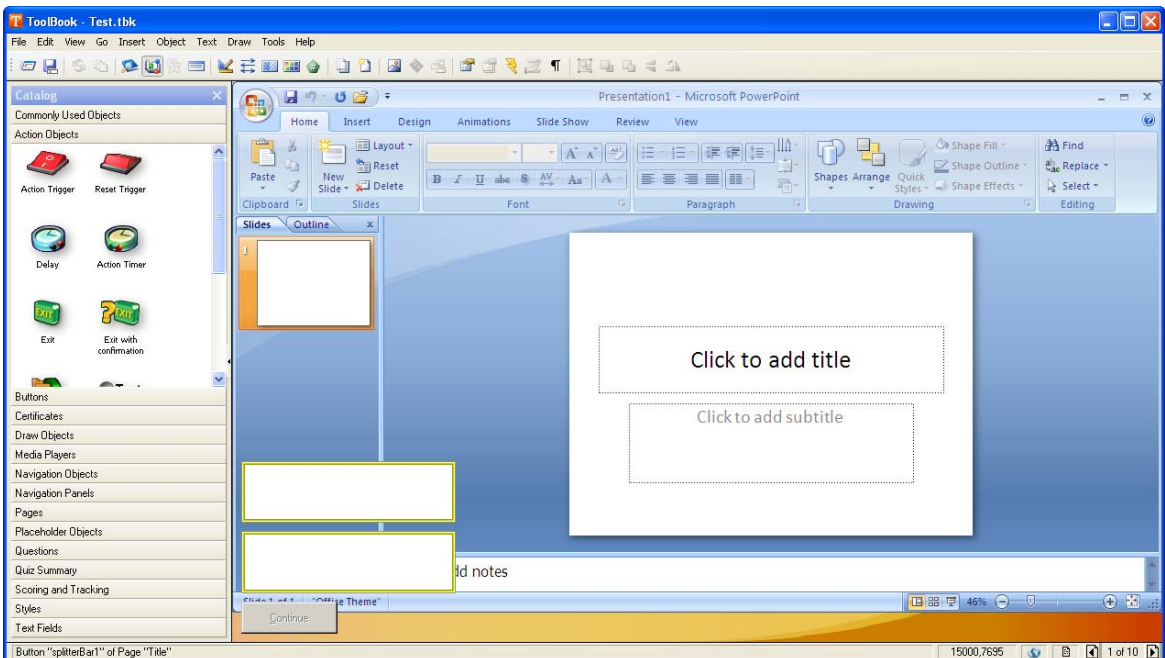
ToolBook - Test.tbk

File Edit View Go Insert Object Text Draw Tools Help

Catalog
Commonly Used Objects
Action Objects
Action Trigger
Reset Trigger
Delay
Action Timer
Exit
Exit with confirmation
Buttons
Certificates
Draw Objects
Media Players
Navigation Objects
Navigation Panels
Pages
Placeholder Objects
Questions
Quiz Summary
Scoring and Tracking
Styles
Text Fields

Presentation1 - Microsoft PowerPoint

Home Insert Design Animations Slide Show Review View

Paste
Clipboard
Layout
Reset
New Slide
Delete
Slides
Font
Paragraph
Shapes Arrange Quick Styles
Shape Fill
Shape Outline
Shape Effects
Drawing
Find
Replace
Select
Editing

Slides Outline

Click to add title

Click to add subtitle

dd notes

Slide 1 of 1 "Office Theme"

46%

Continue

Button "splitterBar1" of Page "Title"

15000,7695

1 of 10